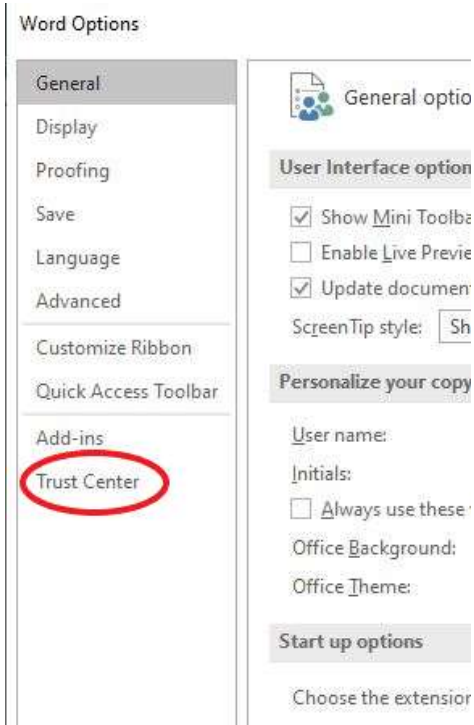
Word Options

General
Display
Proofing
Save
Language
Advanced
Customize Ribbon
Quick Access Toolbar
Add-ins
Trust Center

General optio

User Interface option

Show Mini Toolba
Enable Live Previe
Update documen
ScreenTip style: Sh

Personalize your copy

User name:
Initials:
Always use these
Office Background:
Office Theme:

Start up options

Choose the extension